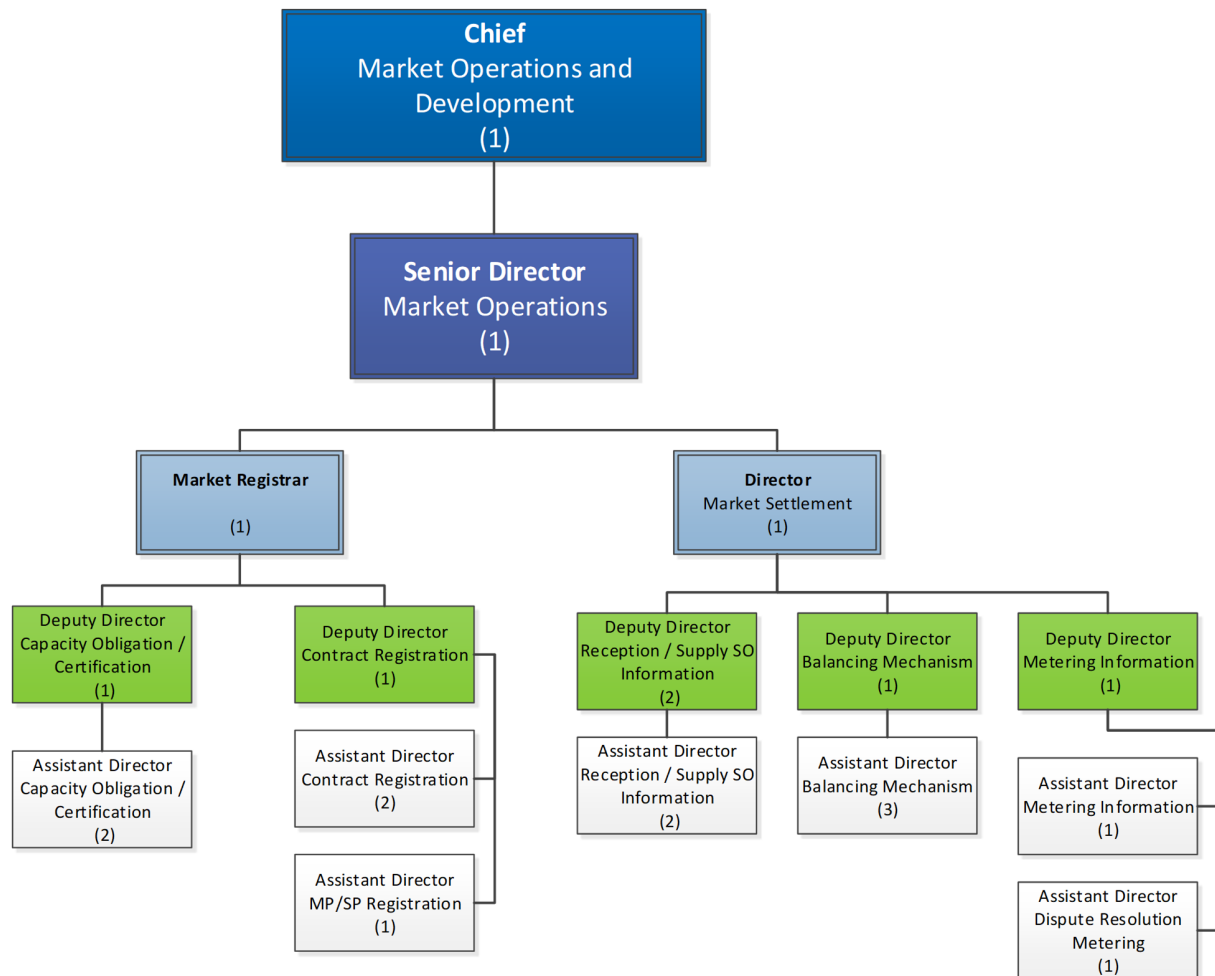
Chief
Market Operations and Development
(1)

Senior Director
Market Operations
(1)

Market Registrar
(1)

Director
Market Settlement
(1)

Deputy Director
Capacity Obligation / Certification
(1)

Assistant Director
Capacity Obligation / Certification
(2)

Deputy Director
Contract Registration
(1)

Assistant Director
Contract Registration
(2)

Assistant Director
MP/SP Registration
(1)

Deputy Director
Reception / Supply SO Information
(2)

Assistant Director
Reception / Supply SO Information
(2)

Deputy Director
Balancing Mechanism
(1)

Assistant Director
Balancing Mechanism
(3)

Deputy Director
Metering Information
(1)

Assistant Director
Metering Information
(1)

Assistant Director
Dispute Resolution Metering
(1)